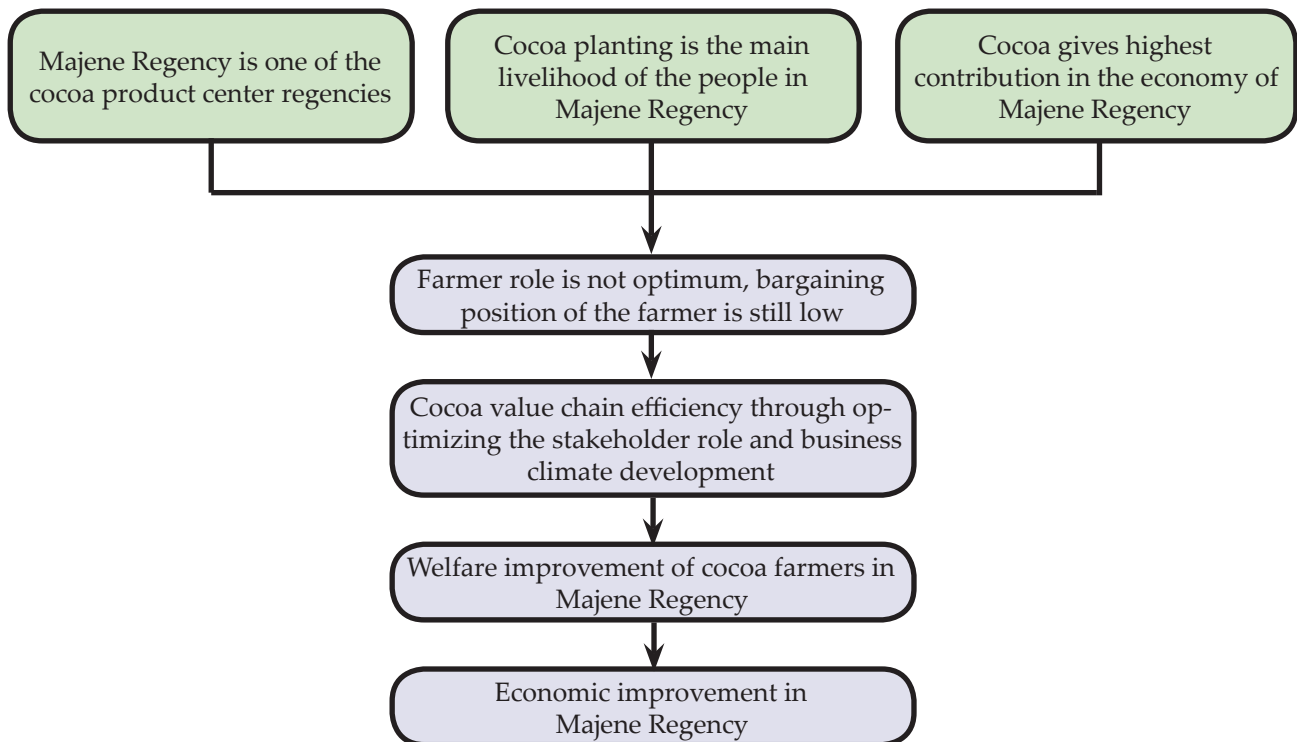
Majene Regency is one of the cocoa product center regencies

Cocoa planting is the main livelihood of the people in Majene Regency

Cocoa gives highest contribution in the economy of Majene Regency

Farmer role is not optimum, bargaining position of the farmer is still low

Cocoa value chain efficiency through optimizing the stakeholder role and business climate development

Welfare improvement of cocoa farmers in Majene Regency

Economic improvement in Majene Regency